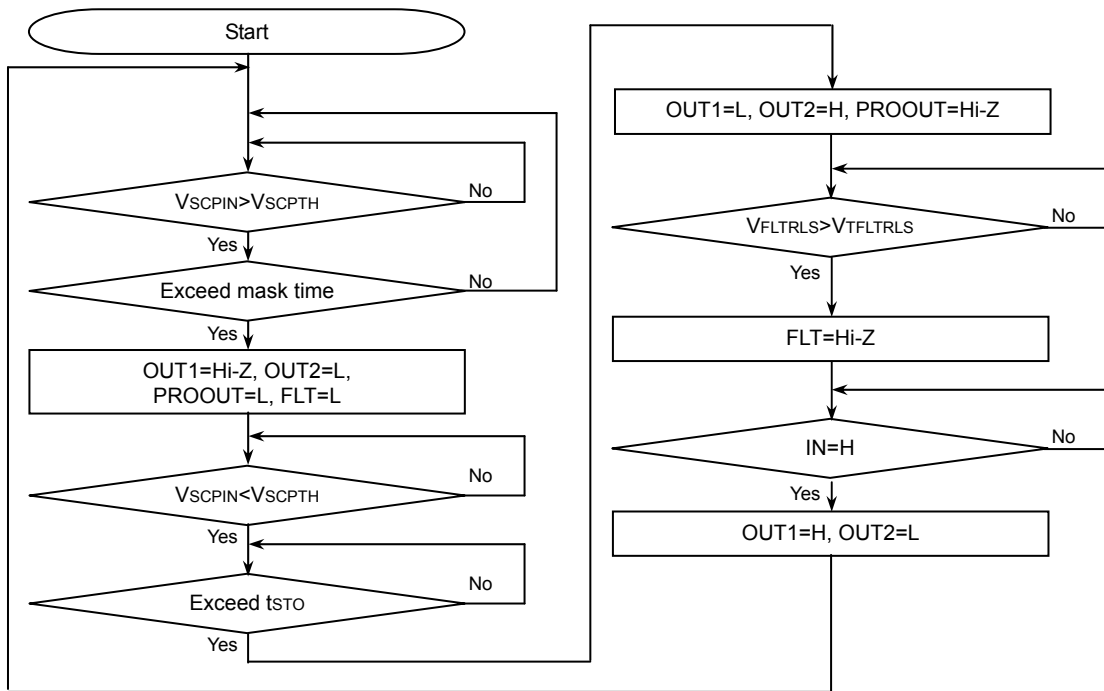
Start

$V_{SCPIN}>V_{SCPTH}$

No

Yes

Exceed mask time

No

Yes

OUT1=Hi-Z, OUT2=L, PROOUT=L, FLT=L

$V_{SCPIN}<V_{SCPTH}$

No

Yes

Exceed $t_{STO}$

No

Yes

OUT1=L, OUT2=H, PROOUT=Hi-Z

$V_{FLTRLS}>V_{TFLTRLS}$

No

Yes

FLT=Hi-Z

IN=H

No

Yes

OUT1=H, OUT2=L